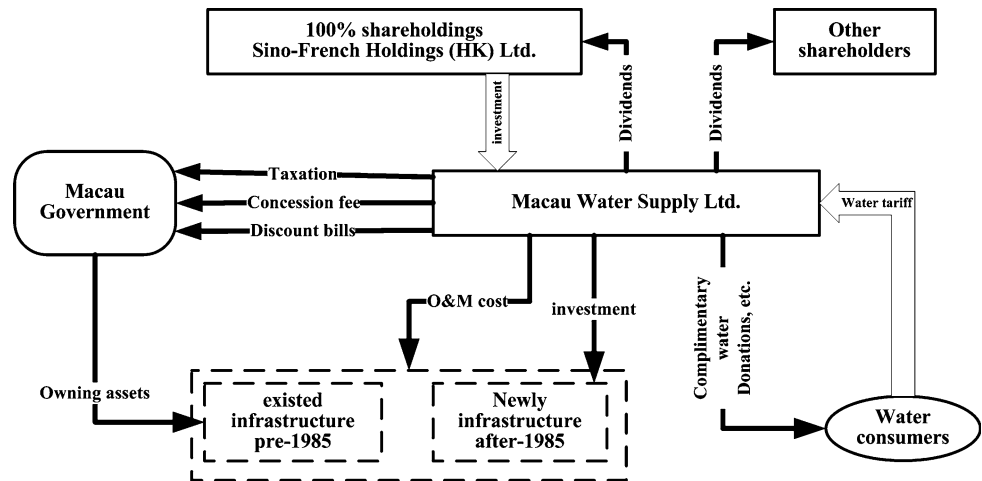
100% shareholdings
Sino-French Holdings (HK) Ltd.

Other shareholders

investment

Dividends

Dividends

Macau Government

Taxation

Concession fee

Discount bills

Macau Water Supply Ltd.

Water tariff

O&M cost

investment

Complimentary water

Donations, etc.

Owning assets

existed infrastructure pre-1985

Newly infrastructure after-1985

Water consumers